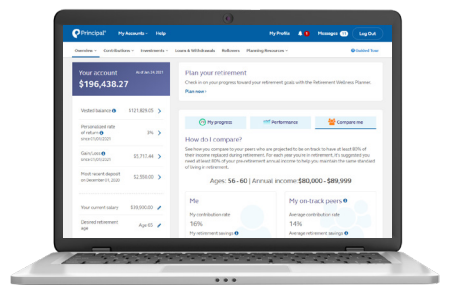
Principal
My Accounts
Help
My Profile
Messages
Log Out

Overview
Contributions
Investments
Loans & Withdrawals
Rollovers
Planning Resources
Guided Tour

Your account
As of Jan 24, 2021
$196,438.27

Vested balance
$121,829.05

Personalized rate of return
3%

Gain/Loss
$5,717.44

Most recent deposit
on December 01, 2020
$2,559.00

Your current salary
$38,000.00

Desired retirement age

Plan your retirement
Check in on your progress toward your retirement goals with the Retirement Wellness Planner.
Plan now

My progress
Performance
Compare me

How do I compare?
See how you compare to your peers who are projected to be on-track to achieve at least 80% of their income replaced during retirement. For each year you're in retirement, it's suggested you need at least 80% of your pre-retirement annual income to help you maintain the same standard of living in retirement.

Ages: 56 - 60 | Annual income: $80,000 - $89,999

Me
My contribution rate
16%
My retirement savings

My on-track peers
Average contribution rate
14%
Average retirement savings